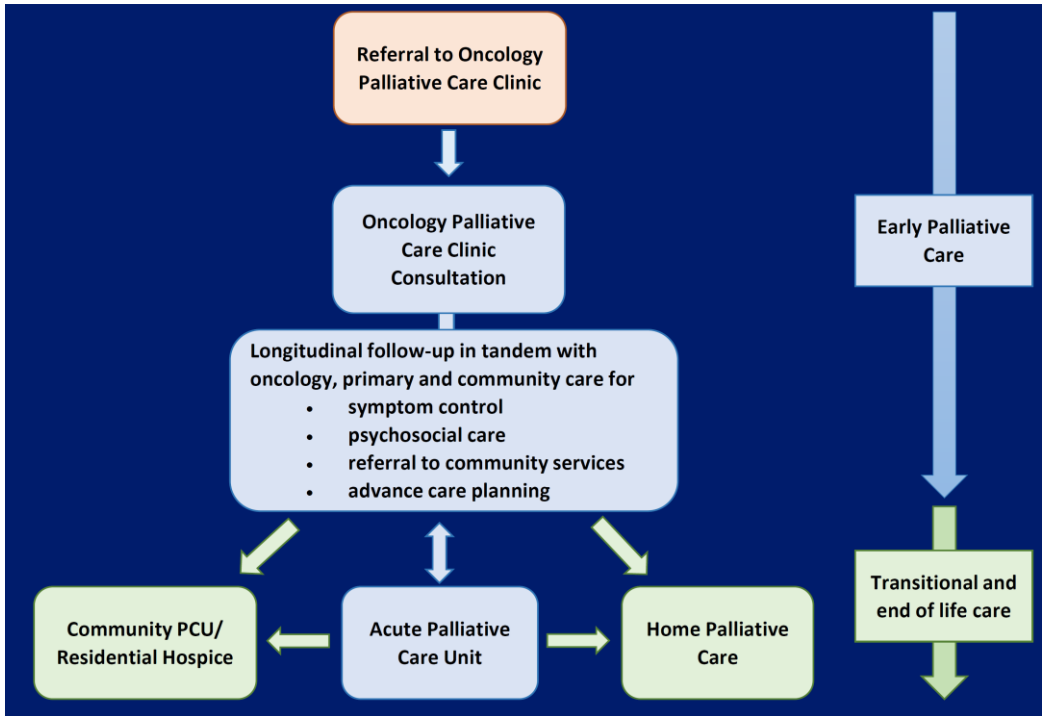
Referral to Oncology Palliative Care Clinic

Oncology Palliative Care Clinic Consultation

Longitudinal follow-up in tandem with oncology, primary and community care for
- symptom control
- psychosocial care
- referral to community services
- advance care planning

Community PCU/ Residential Hospice

Acute Palliative Care Unit

Home Palliative Care

Early Palliative Care

Transitional and end of life care